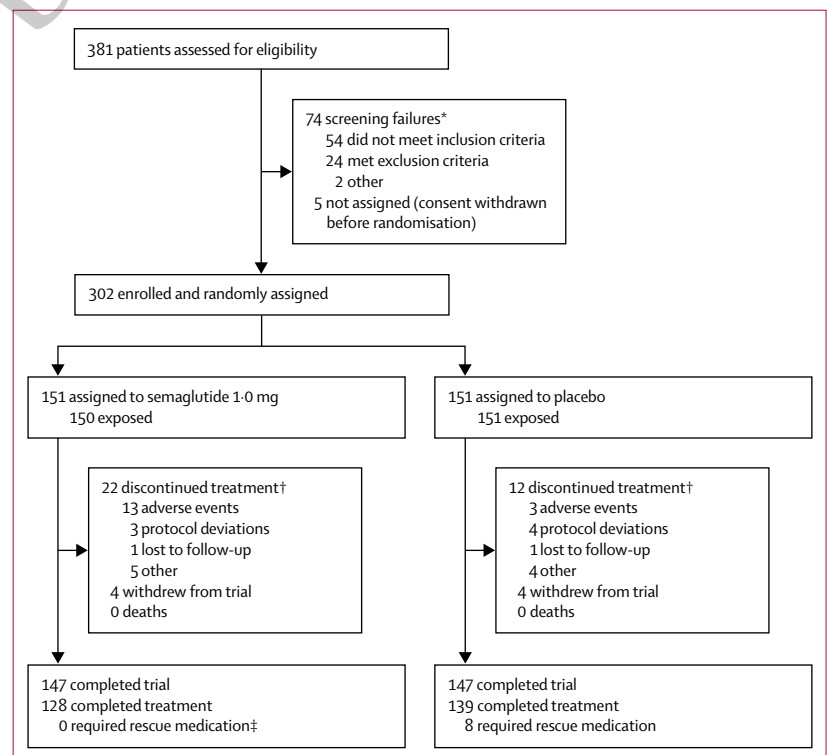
381 patients assessed for eligibility

74 screening failures*
54 did not meet inclusion criteria
24 met exclusion criteria
2 other
5 not assigned (consent withdrawn before randomisation)

302 enrolled and randomly assigned

151 assigned to semaglutide 1·0 mg
150 exposed

151 assigned to placebo
151 exposed

22 discontinued treatment†
13 adverse events
3 protocol deviations
1 lost to follow-up
5 other
4 withdrew from trial
0 deaths

12 discontinued treatment†
3 adverse events
4 protocol deviations
1 lost to follow-up
4 other
4 withdrew from trial
0 deaths

147 completed trial
128 completed treatment
0 required rescue medication‡

147 completed trial
139 completed treatment
8 required rescue medication